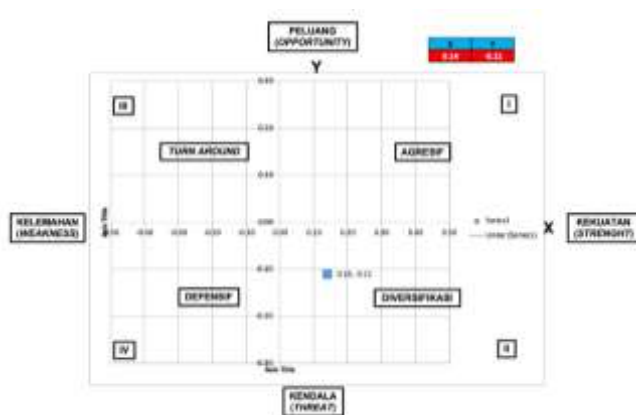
PELUANG (OPPORTUNITY)

Y

| X | Y |
|---|---|
| 0.24 | -0.31 |

III

I

TURN AROUND

AGRESIF

KELEMAHAN (WEAKNESS)

KEKUATAN (STRENGHT)

X

Series1

Linear (Series1)

0.24; -0.31

DEFENSIF

DIVERSIFIKASI

IV

II

KENDALA (THREAT)